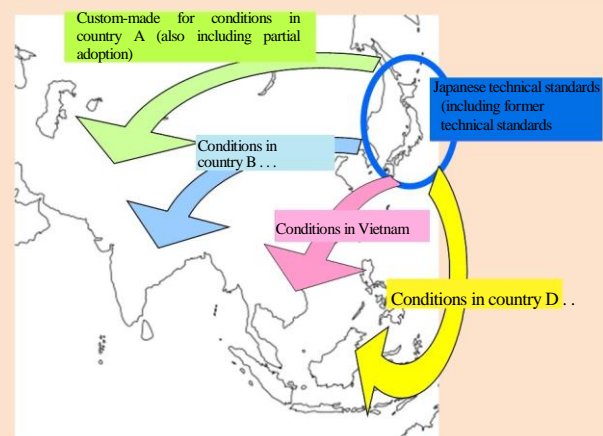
Custom-made for conditions in country A (also including partial adoption)

Japanese technical standards (including former technical standards

Conditions in country B . . .

Conditions in Vietnam

Conditions in country D . .